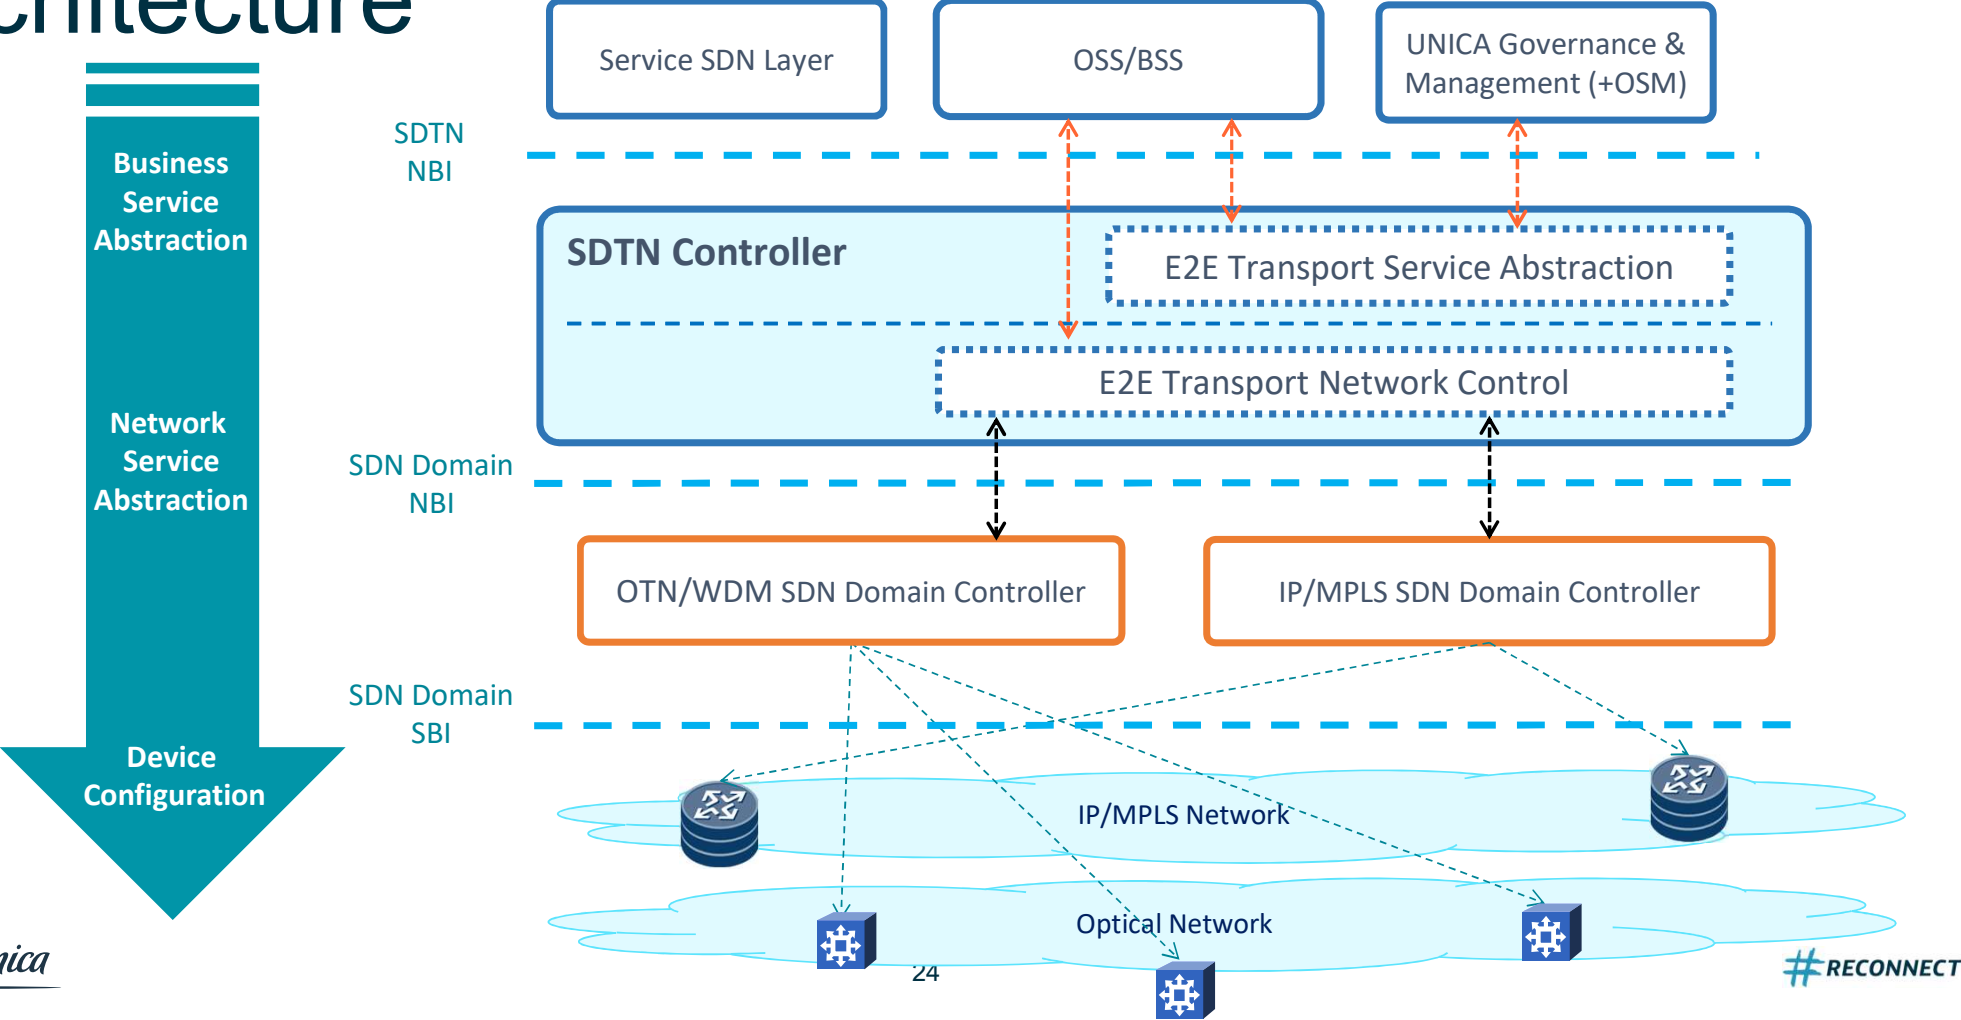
chitecture

Business Service Abstraction

Network Service Abstraction

Device Configuration

Service SDN Layer

OSS/BSS

UNICA Governance & Management (+OSM)

SDTN NBI

SDTN Controller

E2E Transport Service Abstraction

E2E Transport Network Control

SDN Domain NBI

OTN/WDM SDN Domain Controller

IP/MPLS SDN Domain Controller

SDN Domain SBI

IP/MPLS Network

Optical Network

24

nica

#RECONNECT